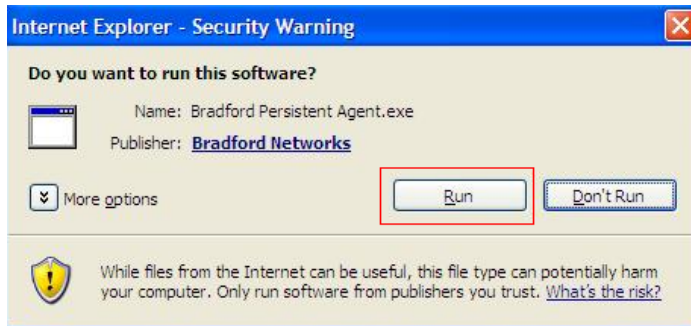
Internet Explorer - Security Warning

Do you want to run this software?

Name: Bradford Persistent Agent.exe

Publisher: Bradford Networks

More options

Run

Don't Run

While files from the Internet can be useful, this file type can potentially harm your computer. Only run software from publishers you trust. What's the risk?